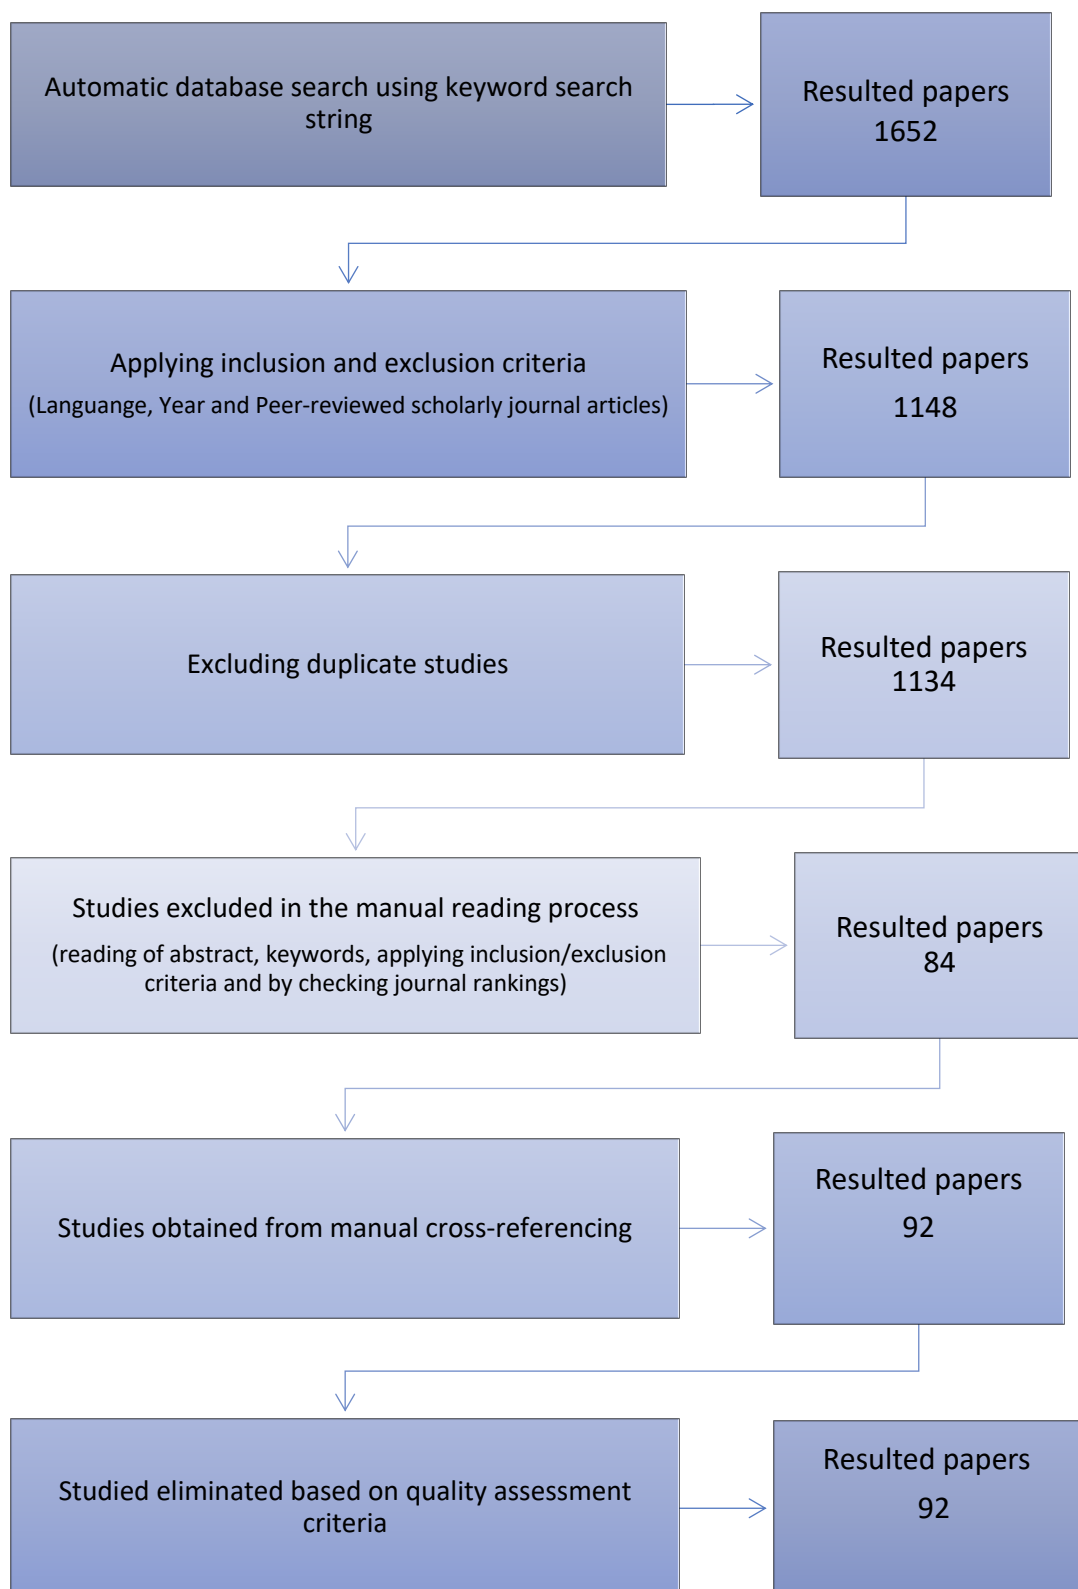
Automatic database search using keyword search string

Resulted papers
1652

Applying inclusion and exclusion criteria
(Languange, Year and Peer-reviewed scholarly journal articles)

Resulted papers
1148

Excluding duplicate studies

Resulted papers
1134

Studies excluded in the manual reading process
(reading of abstract, keywords, applying inclusion/exclusion criteria and by checking journal rankings)

Resulted papers
84

Studies obtained from manual cross-referencing

Resulted papers
92

Studied eliminated based on quality assessment criteria

Resulted papers
92